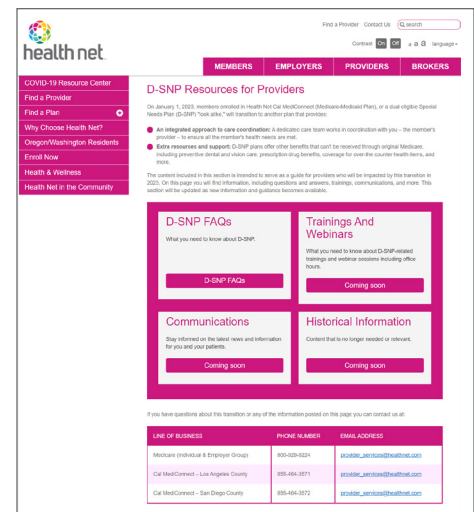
health net

Find a Provider Contact Us search

Contrast On Off a a A language

MEMBERS EMPLOYERS PROVIDERS BROKERS

COVID-19 Resource Center
Find a Provider
Find a Plan
Why Choose Health Net?
Oregon/Washington Residents
Enroll Now
Health & Wellness
Health Net in the Community

D-SNP Resources for Providers

On January 1, 2023, members enrolled in Health Net Cal MediConnect (Medicare-Medicaid Plan), or a dual eligible Special Needs Plan (D-SNP) "look alike," will transition to another plan that provides:

An integrated approach to care coordination: A dedicated care team works in coordination with you – the member's provider – to ensure all the member's health needs are met.

Extra resources and support: D-SNP plans offer other benefits that can't be received through original Medicare, including preventive dental and vision care, prescription drug benefits, coverage for over-the-counter health items, and more.

The content included in this section is intended to serve as a guide for providers who will be impacted by this transition in 2023. On this page you will find information, including questions and answers, trainings, communications, and more. This section will be updated as new information and guidance becomes available.

D-SNP FAQs
What you need to know about D-SNP.
D-SNP FAQs

Trainings And Webinars
What you need to know about D-SNP-related trainings and webinar sessions including office hours.
Coming soon

Communications
Stay informed on the latest news and information for you and your patients.
Coming soon

Historical Information
Content that is no longer needed or relevant.
Coming soon

If you have questions about this transition or any of the information posted on this page you can contact us at:

| LINE OF BUSINESS | PHONE NUMBER | EMAIL ADDRESS |
|---|---|---|
| Medicare (Individual & Employer Group) | 800-929-9224 | provider_services@healthnet.com |
| Cal MediConnect – Los Angeles County | 855-464-3571 | provider_services@healthnet.com |
| Cal MediConnect – San Diego County | 855-464-3572 | provider_services@healthnet.com |